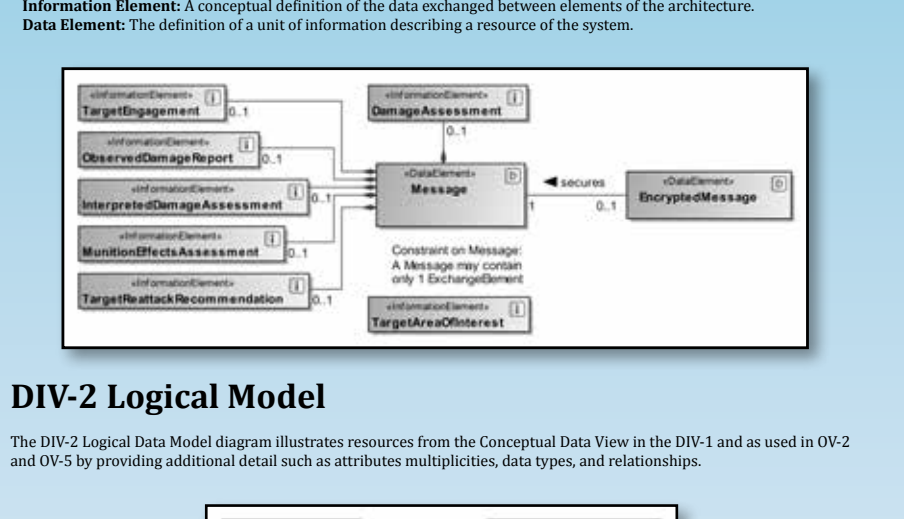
**Information Element:** A conceptual definition of the data exchanged between elements of the architecture.
**Data Element:** The definition of a unit of information describing a resource of the system.

«InformationElement»
TargetEngagement
0..1

«InformationElement»
ObservedDamageReport
0..1

«InformationElement»
InterpretedDamageAssessment
0..1

«InformationElement»
MunitionEffectsAssessment
0..1

«InformationElement»
TargetReattackRecommendation
0..1

«InformationElement»
DamageAssessment
0..1

«DataElement»
Message

◄ secures
1
0..1

«DataElement»
EncryptedMessage

Constraint on Message:
A Message may contain only 1 ExchangeElement

«InformationElement»
TargetAreaOfInterest

DIV-2 Logical Model

The DIV-2 Logical Data Model diagram illustrates resources from the Conceptual Data View in the DIV-1 and as used in OV-2 and OV-5 by providing additional detail such as attributes multiplicities, data types, and relationships.